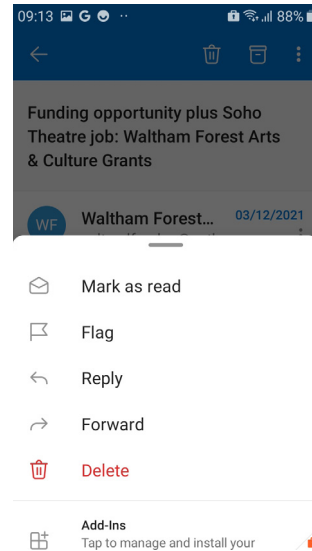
09:13 G 88%

Funding opportunity plus Soho Theatre job: Waltham Forest Arts & Culture Grants

WF Waltham Forest... 03/12/2021

Mark as read

Flag

Reply

Forward

Delete

Add-Ins
Tap to manage and install your